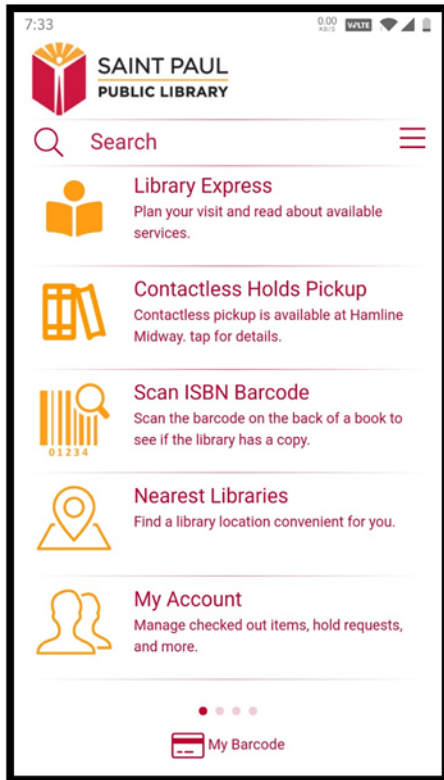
7:33 0.00 KB/S VoLTE

SAINT PAUL
PUBLIC LIBRARY

Search

Library Express
Plan your visit and read about available services.

Contactless Holds Pickup
Contactless pickup is available at Hamline Midway. tap for details.

Scan ISBN Barcode
Scan the barcode on the back of a book to see if the library has a copy.

01234

Nearest Libraries
Find a library location convenient for you.

My Account
Manage checked out items, hold requests, and more.

My Barcode